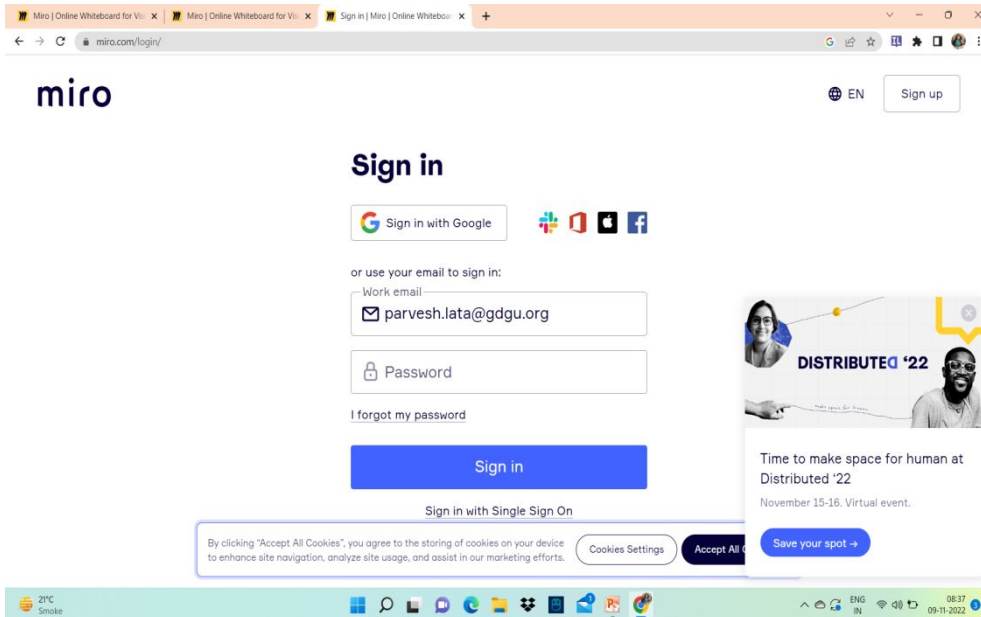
Miro | Online Whiteboard for Vi... ×
Miro | Online Whiteboard for Vi... ×
Sign in | Miro | Online Whiteboa... ×
+

miro.com/login/

miro

EN

Sign up

Sign in

Sign in with Google

or use your email to sign in:

Work email

parvesh.lata@gdgu.org

Password

I forgot my password

Sign in

Sign in with Single Sign On

By clicking "Accept All Cookies", you agree to the storing of cookies on your device to enhance site navigation, analyze site usage, and assist in our marketing efforts.

Cookies Settings

Accept All C

DISTRIBUTED '22

Time to make space for human at Distributed '22

November 15-16. Virtual event.

Save your spot →

21°C
Smoke

ENG
IN

08:37
09-11-2022